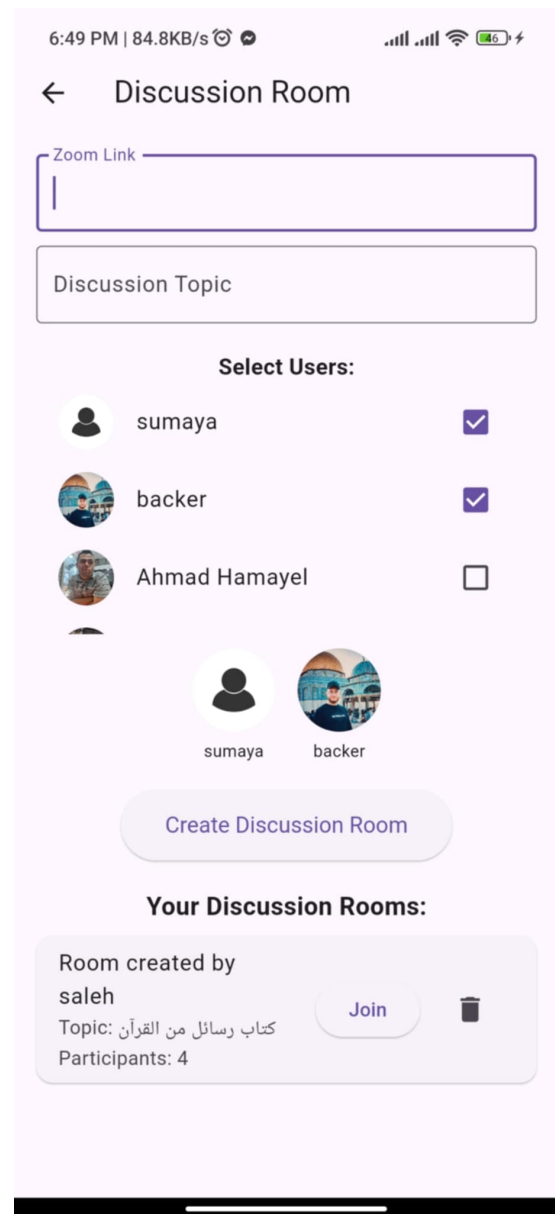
6:49 PM | 84.8KB/s

46

Discussion Room

Zoom Link

Discussion Topic

Select Users:

sumaya

backer

Ahmad Hamayel

sumaya

backer

Create Discussion Room

Your Discussion Rooms:

Room created by saleh

Topic: كتاب رسائل من القرآن

Participants: 4

Join